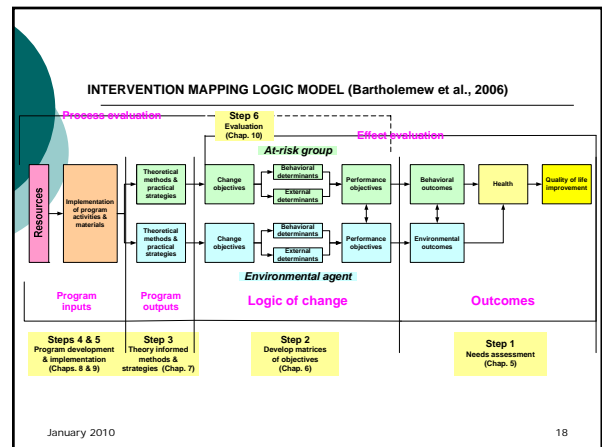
INTERVENTION MAPPING LOGIC MODEL (Bartholemew et al., 2006)

Process evaluation

Step 6
Evaluation
(Chap. 10)

Effect evaluation

At-risk group

Resources

Implementation of program activities & materials

Theoretical methods & practical strategies

Change objectives

Behavioral determinants

External determinants

Performance objectives

Behavioral outcomes

Health

Quality of life improvement

Theoretical methods & practical strategies

Change objectives

Behavioral determinants

External determinants

Performance objectives

Environmental outcomes

Environmental agent

Program inputs

Program outputs

Logic of change

Outcomes

Steps 4 & 5
Program development & implementation
(Chaps. 8 & 9)

Step 3
Theory informed methods & strategies (Chap. 7)

Step 2
Develop matrices of objectives
(Chap. 6)

Step 1
Needs assessment
(Chap. 5)

January 2010

18